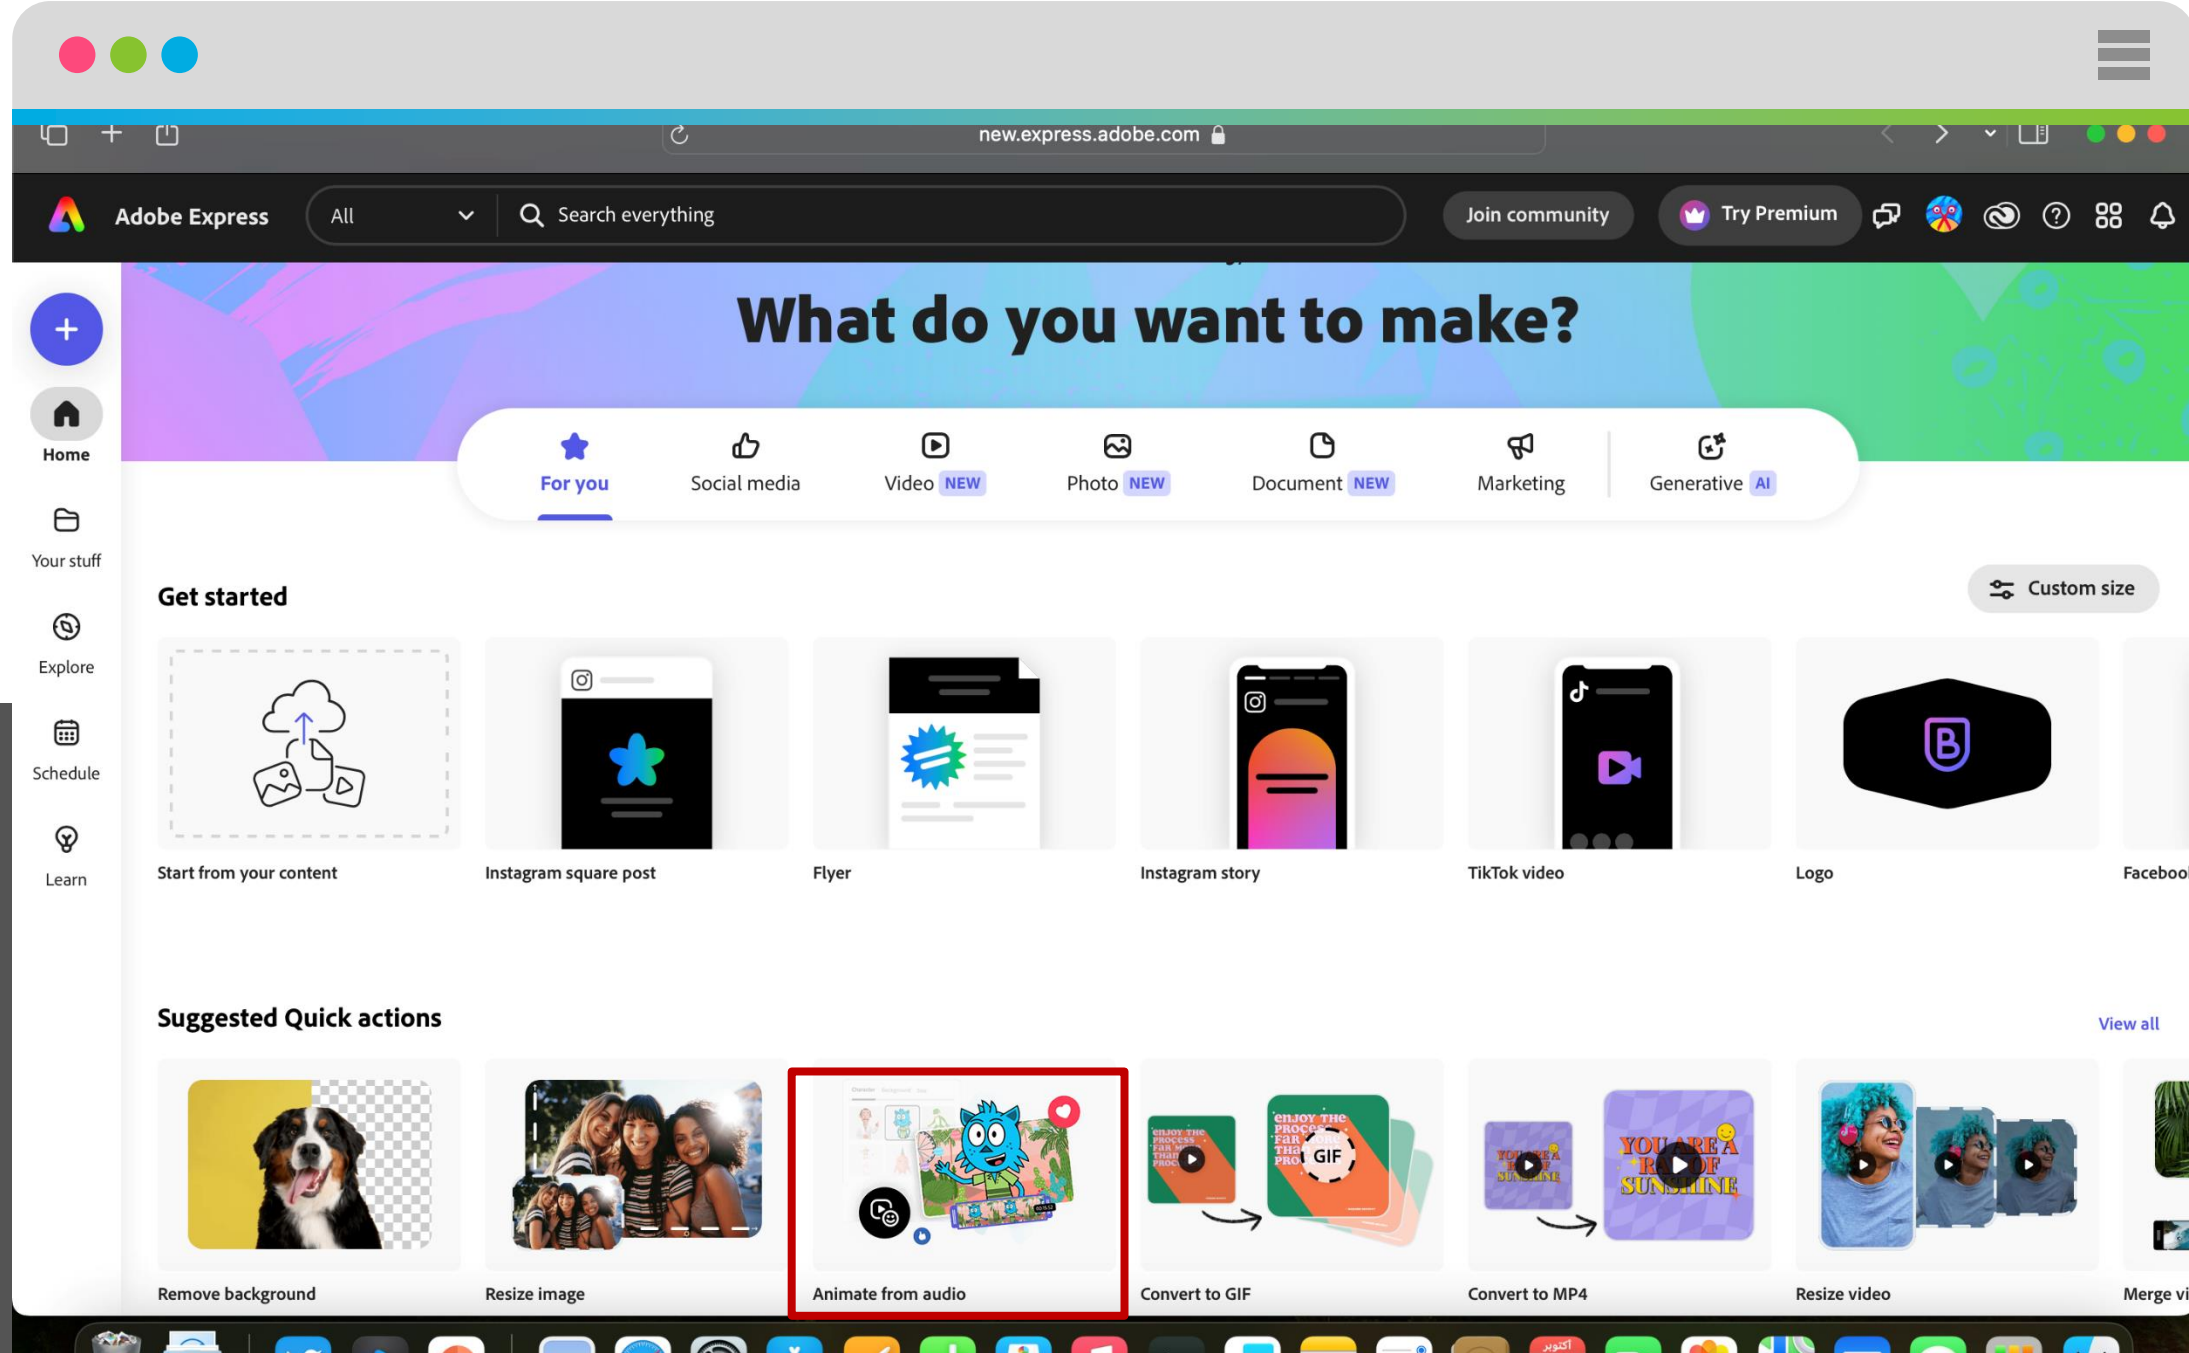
new.express.adobe.com

Adobe Express

All

Search everything

Join community

Try Premium

Home

Your stuff

Explore

Schedule

Learn

What do you want to make?

For you

Social media

Video NEW

Photo NEW

Document NEW

Marketing

Generative AI

Get started

Custom size

Start from your content

Instagram square post

Flyer

Instagram story

TikTok video

Logo

Faceboo

Suggested Quick actions

View all

Remove background

Resize image

Animate from audio

Convert to GIF

Convert to MP4

Resize video

Merge vi